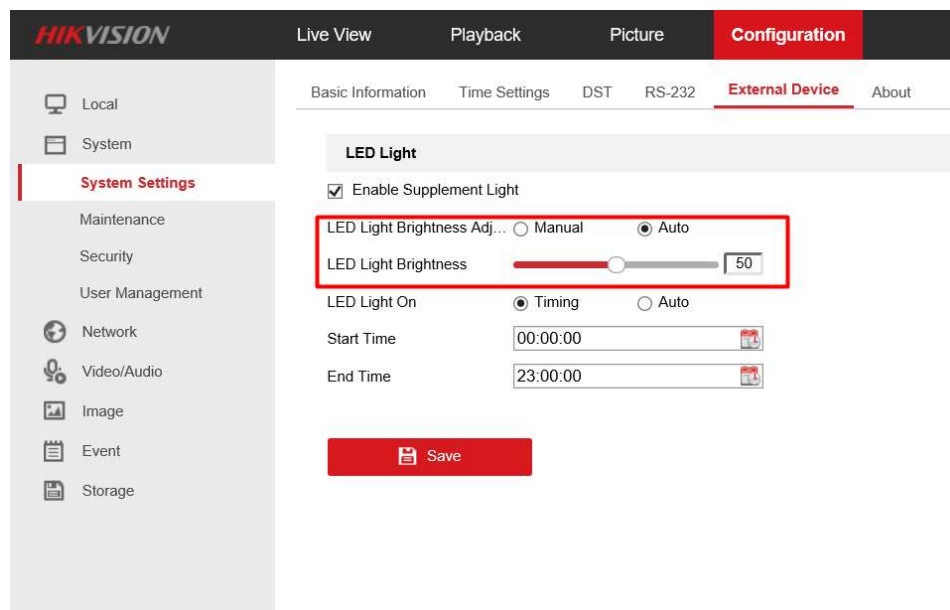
HIKVISION Live View Playback Picture Configuration

Local
System
System Settings
Maintenance
Security
User Management
Network
Video/Audio
Image
Event
Storage

Basic Information Time Settings DST RS-232 External Device About

LED Light

Enable Supplement Light

LED Light Brightness Adj... Manual Auto
LED Light Brightness 50
LED Light On Timing Auto
Start Time 00:00:00
End Time 23:00:00

Save